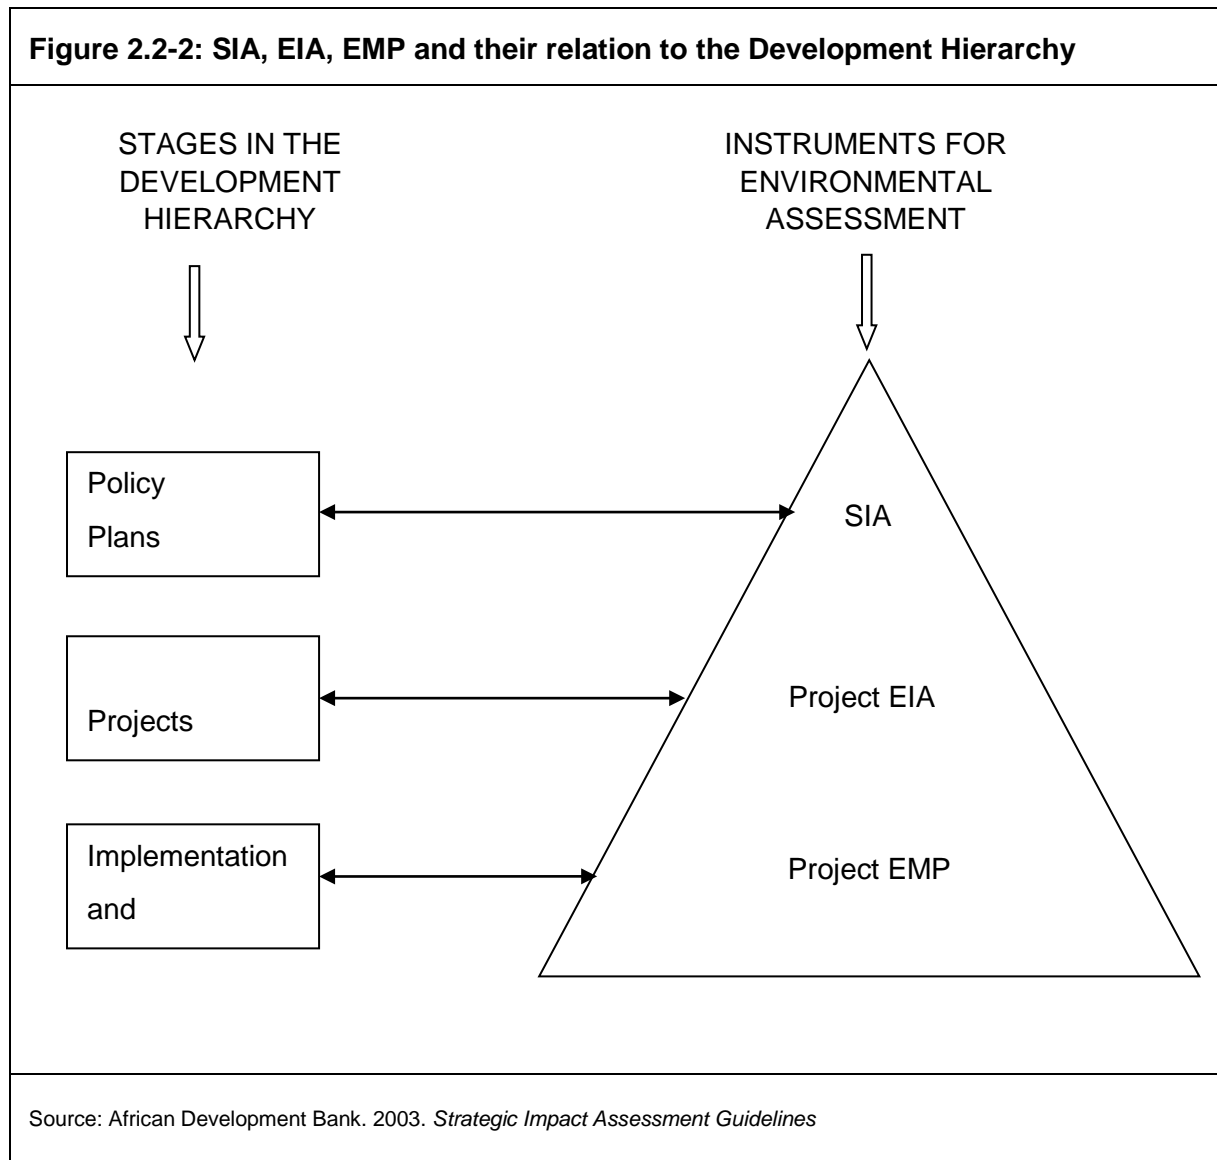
**Figure 2.2-2: SIA, EIA, EMP and their relation to the Development Hierarchy**

STAGES IN THE DEVELOPMENT HIERARCHY

INSTRUMENTS FOR ENVIRONMENTAL ASSESSMENT

Policy
Plans

SIA

Projects

Project EIA

Implementation and

Project EMP

Source: African Development Bank. 2003. *Strategic Impact Assessment Guidelines*